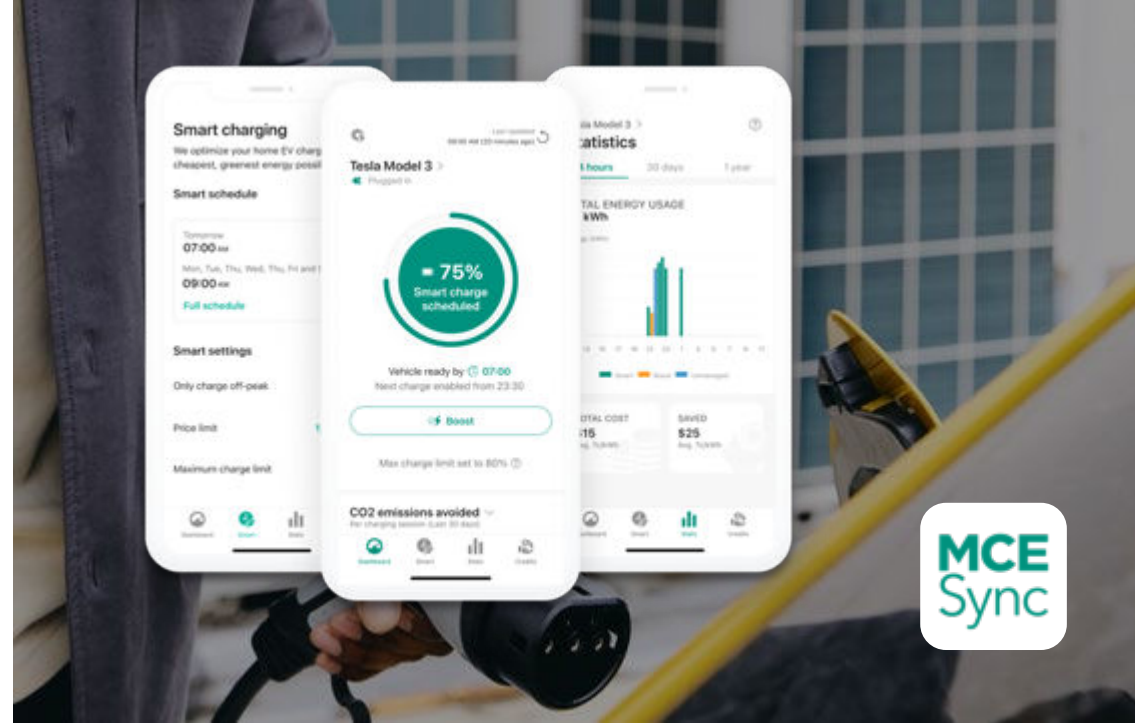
Smart charging
We optimize your home EV charg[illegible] cheapest, greenest energy possi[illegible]

Smart schedule

Tomorrow
07:00 AM

Mon, Tue, Thu, Wed, Thu, Fri and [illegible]
09:00 AM

Full schedule

Smart settings

Only charge off-peak

Price limit

Maximum charge limit

Dashboard Smart Stats

Last updated
08:00 AM (20 minutes ago)

Tesla Model 3 >
Plugged in

75%
Smart charge scheduled

Vehicle ready by 07:00
Next charge enabled from 23:30

Boost

Max charge limit set to 80%

CO2 emissions avoided
Per charging session (Last 30 days)

Dashboard Smart Stats Credits

Tesla Model 3 >
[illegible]tatistics

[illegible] hours 30 days 1 year

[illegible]TAL ENERGY USAGE
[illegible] kWh

Smart Boost Unmanaged

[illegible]OTAL COST
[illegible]15

SAVED
$25

Dashboard Smart Stats Credits

MCE Sync